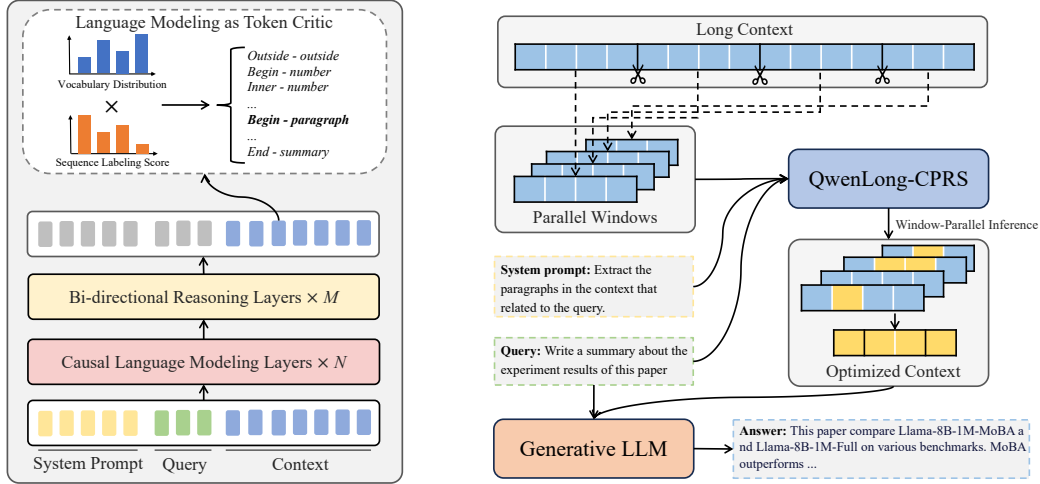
Language Modeling as Token Critic

Vocabulary Distribution

×

Sequence Labeling Score

*Outside - outside*
*Begin - number*
*Inner - number*
...
***Begin - paragraph***
...
*End - summary*

Bi-directional Reasoning Layers × $M$

Causal Language Modeling Layers × $N$

System Prompt Query Context

Long Context

Parallel Windows

QwenLong-CPRS

Window-Parallel Inference

**System prompt:** Extract the paragraphs in the context that related to the query.

**Query:** Write a summary about the experiment results of this paper

Optimized Context

Generative LLM

**Answer:** This paper compare Llama-8B-1M-MoBA and Llama-8B-1M-Full on various benchmarks. MoBA outperforms ...